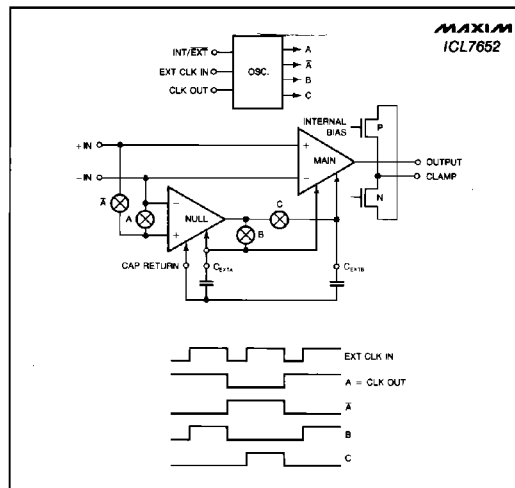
MAXIM
ICL7652

INT/$\overline{EXT}$
EXT CLK IN
CLK OUT
OSC.
A
$\overline{A}$
B
C

INTERNAL BIAS
P
+IN
−IN
MAIN
+
−
OUTPUT
CLAMP
N
$\overline{A}$
A
NULL
−
+
C
B
CAP RETURN
$C_{EXTA}$
$C_{EXTB}$

EXT CLK IN
A = CLK OUT
$\overline{A}$
B
C